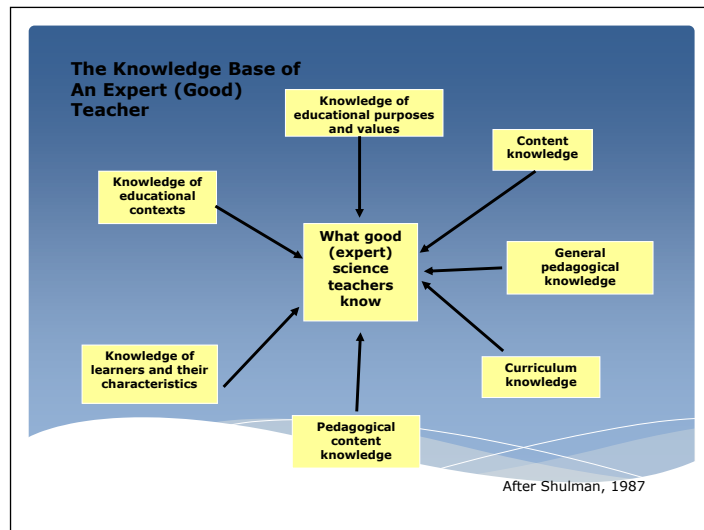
The Knowledge Base of An Expert (Good) Teacher

Knowledge of educational purposes and values

Content knowledge

Knowledge of educational contexts

What good (expert) science teachers know

General pedagogical knowledge

Knowledge of learners and their characteristics

Curriculum knowledge

Pedagogical content knowledge

After Shulman, 1987